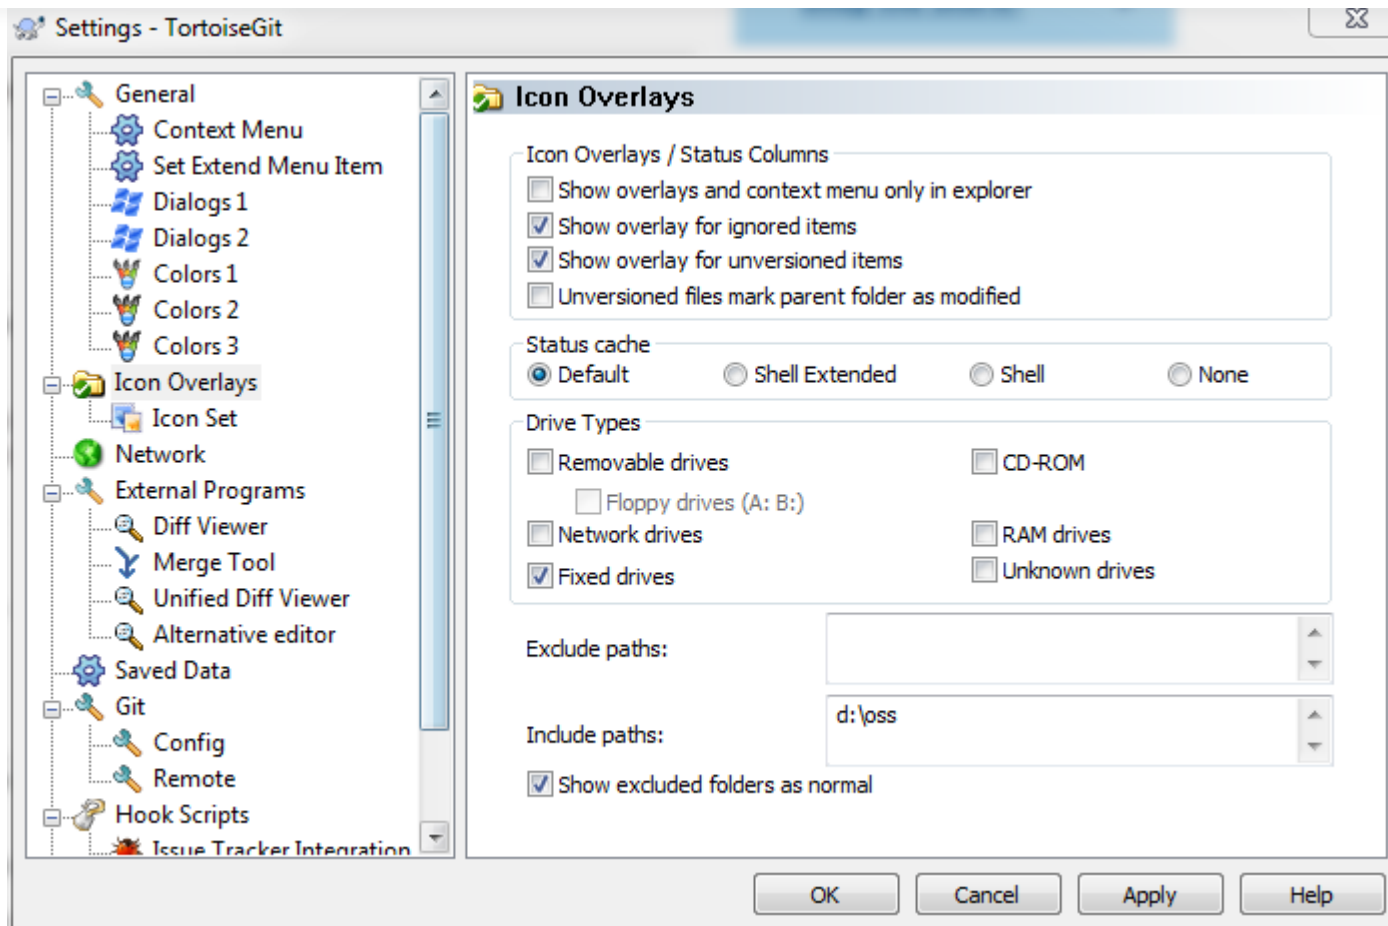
Settings - TortoiseGit

General
Context Menu
Set Extend Menu Item
Dialogs 1
Dialogs 2
Colors 1
Colors 2
Colors 3
Icon Overlays
Icon Set
Network
External Programs
Diff Viewer
Merge Tool
Unified Diff Viewer
Alternative editor
Saved Data
Git
Config
Remote
Hook Scripts
Issue Tracker Integration

Icon Overlays

Icon Overlays / Status Columns
Show overlays and context menu only in explorer
Show overlay for ignored items
Show overlay for unversioned items
Unversioned files mark parent folder as modified

Status cache
Default
Shell Extended
Shell
None

Drive Types
Removable drives
CD-ROM
Floppy drives (A: B:)
Network drives
RAM drives
Fixed drives
Unknown drives

Exclude paths:
Include paths:
d:\oss
Show excluded folders as normal

OK
Cancel
Apply
Help